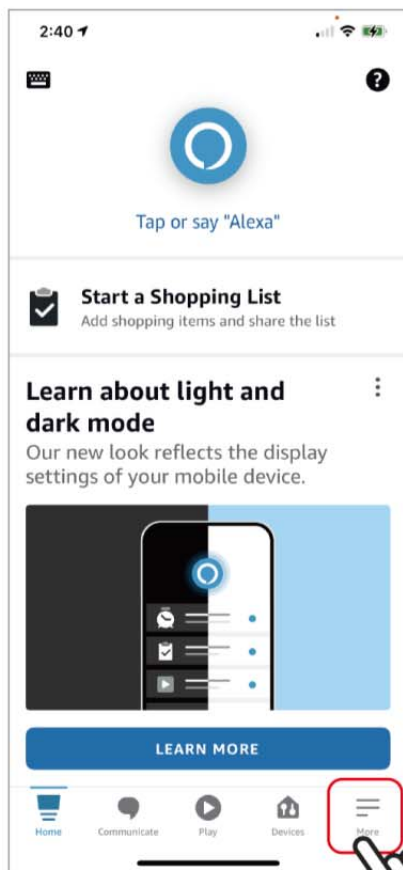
2:40

Tap or say "Alexa"

Start a Shopping List
Add shopping items and share the list

Learn about light and dark mode
Our new look reflects the display settings of your mobile device.

LEARN MORE

Home
Communicate
Play
Devices
More